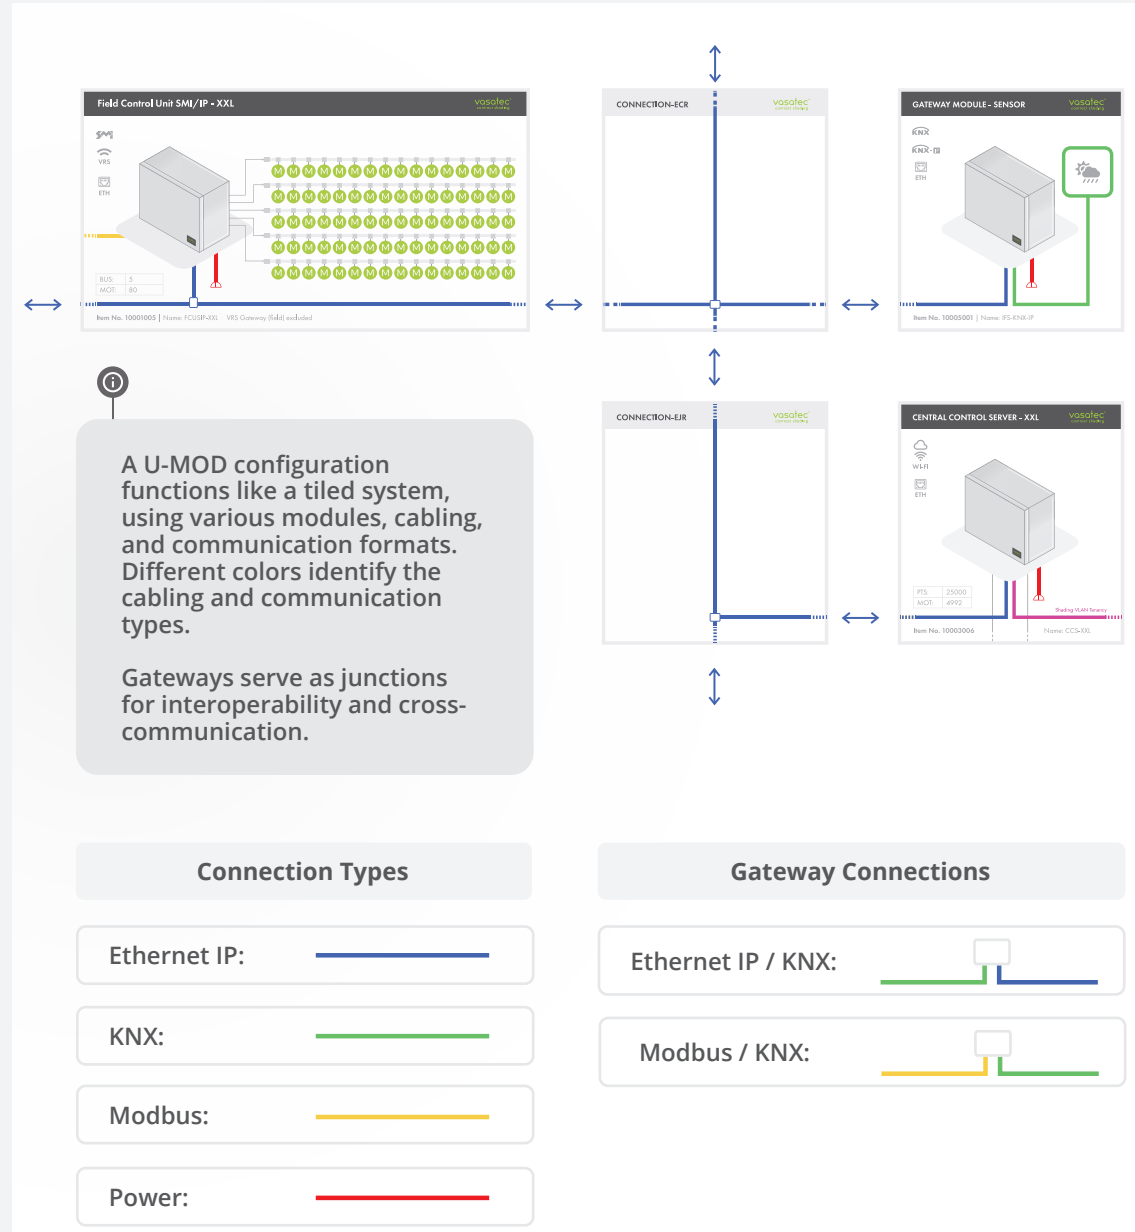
Field Control Unit SMI/IP - XXL
vasatec

SMI
VRS
ETH

BUS: 5
MOT: 80

Item No. 10001005 | Name: FCUSIP-XXL VRS Gateway (field) excluded

CONNECTION-ECR
vasatec

GATEWAY MODULE - SENSOR
vasatec

KNX
KNX-IP
ETH

Item No. 10005001 | Name: IFS-KNX-IP

CONNECTION-EJR
vasatec

CENTRAL CONTROL SERVER - XXL
vasatec

WI-FI
ETH

PTS: 25000
MOT: 4992

Shading VLAN Network

Item No. 10003006 Name: CCS-XXL

A U-MOD configuration functions like a tiled system, using various modules, cabling, and communication formats. Different colors identify the cabling and communication types.

Gateways serve as junctions for interoperability and cross-communication.

Connection Types

Ethernet IP:

KNX:

Modbus:

Power:

Gateway Connections

Ethernet IP / KNX:

Modbus / KNX: